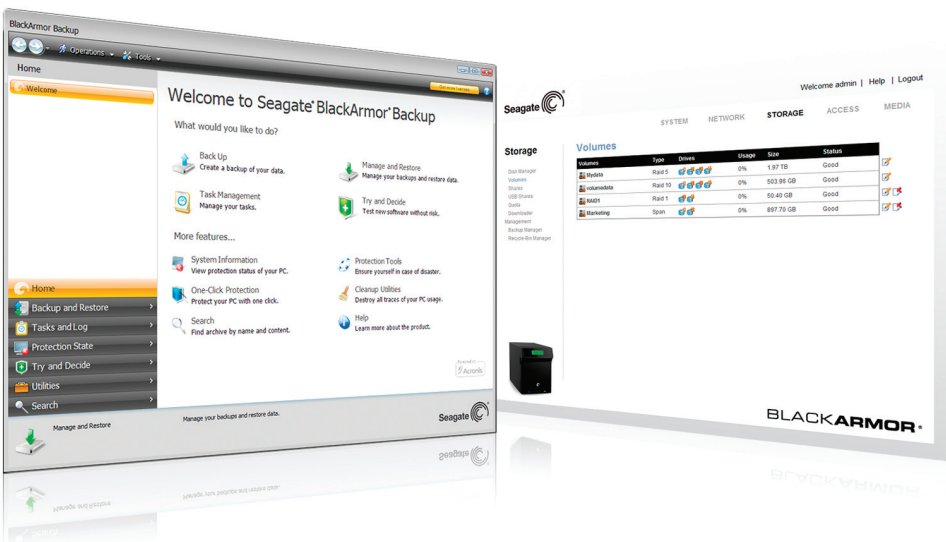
BlackArmor Backup

Operations Tools

Home

Welcome

Welcome to Seagate® BlackArmor® Backup

What would you like to do?

Back Up
Create a backup of your data.

Manage and Restore
Manage your backups and restore data.

Task Management
Manage your tasks.

Try and Decide
Test new software without risk.

More features...

System Information
View protection status of your PC.

Protection Tools
Ensure yourself in case of disaster.

One-Click Protection
Protect your PC with one click.

Cleanup Utilities
Destroy all traces of your PC usage.

Search
Find archive by name and content.

Help
Learn more about the product.

Acronis

Home

Backup and Restore

Tasks and Log

Protection State

Try and Decide

Utilities

Search

Manage and Restore

Manage your backups and restore data.

Seagate

Welcome admin | Help | Logout

Seagate

SYSTEM NETWORK STORAGE ACCESS MEDIA

Storage

Disk Manager
Volumes
Shares
USB Shares
Quota
Downloader
Management
Backup Manager
Recycle Bin Manager

Volumes

| Volumes | Type | Drives | Usage | Size | Status |
|---|---|---|---|---|---|
| Mydata | Raid 5 | | 0% | 1.97 TB | Good |
| volumedata | Raid 10 | | 0% | 503.96 GB | Good |
| RAID1 | Raid 1 | | 0% | 50.40 GB | Good |
| Marketing | Span | | 0% | 897.70 GB | Good |

BLACKARMOR®